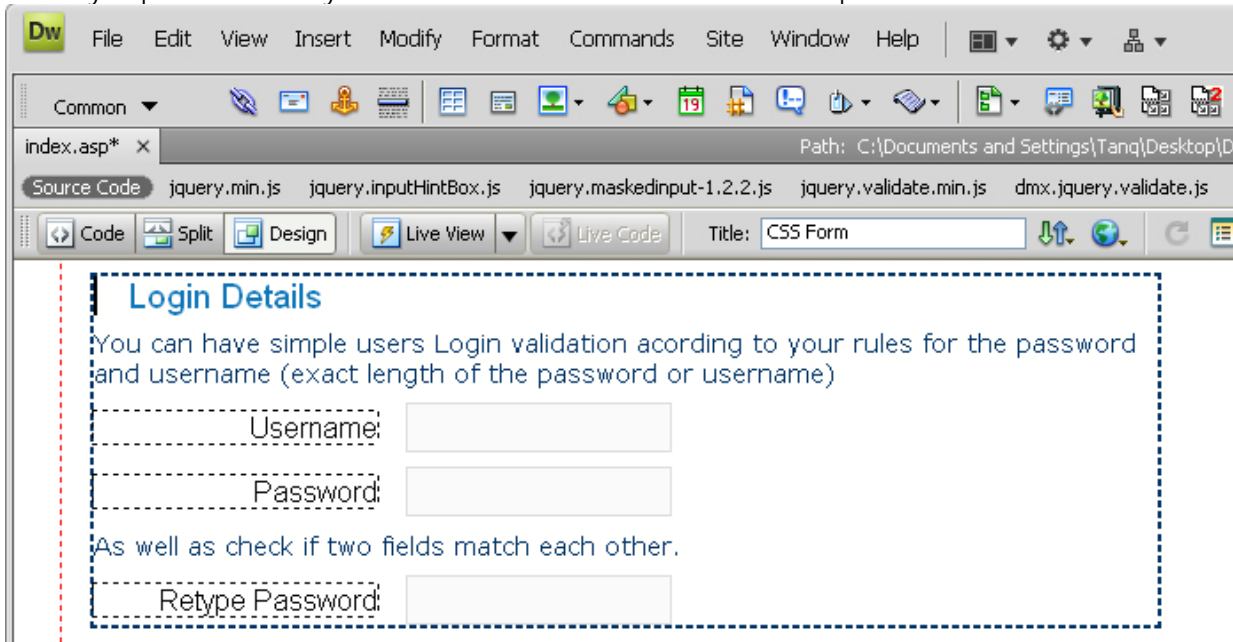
Dw File Edit View Insert Modify Format Commands Site Window Help

Common

index.asp* ×

Path: C:\Documents and Settings\Tanq\Desktop\D

Source Code jquery.min.js jquery.inputHintBox.js jquery.maskedinput-1.2.2.js jquery.validate.min.js dmx.jquery.validate.js

Code Split Design Live View Live Code Title: CSS Form

Login Details

You can have simple users Login validation acording to your rules for the password and username (exact length of the password or username)

Username

Password

As well as check if two fields match each other.

Retype Password